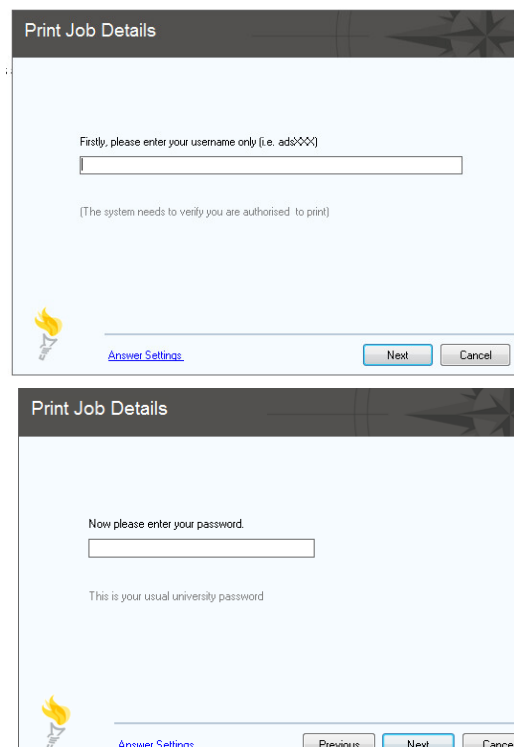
Print Job Details

Firstly, please enter your username only (i.e. adsXXX)

(The system needs to verify you are authorised to print)

Answer Settings

Next

Cancel

Print Job Details

Now please enter your password.

This is your usual university password

Answer Settings

Previous

Next

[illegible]